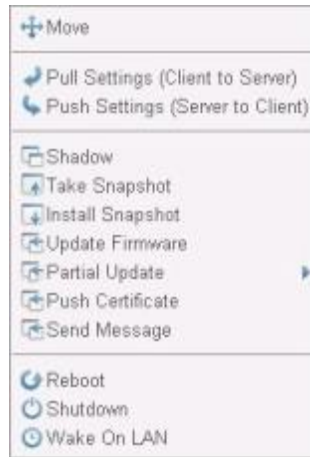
Move

Pull Settings (Client to Server)
Push Settings (Server to Client)

Shadow
Take Snapshot
Install Snapshot
Update Firmware
Partial Update
Push Certificate
Send Message

Reboot
Shutdown
Wake On LAN